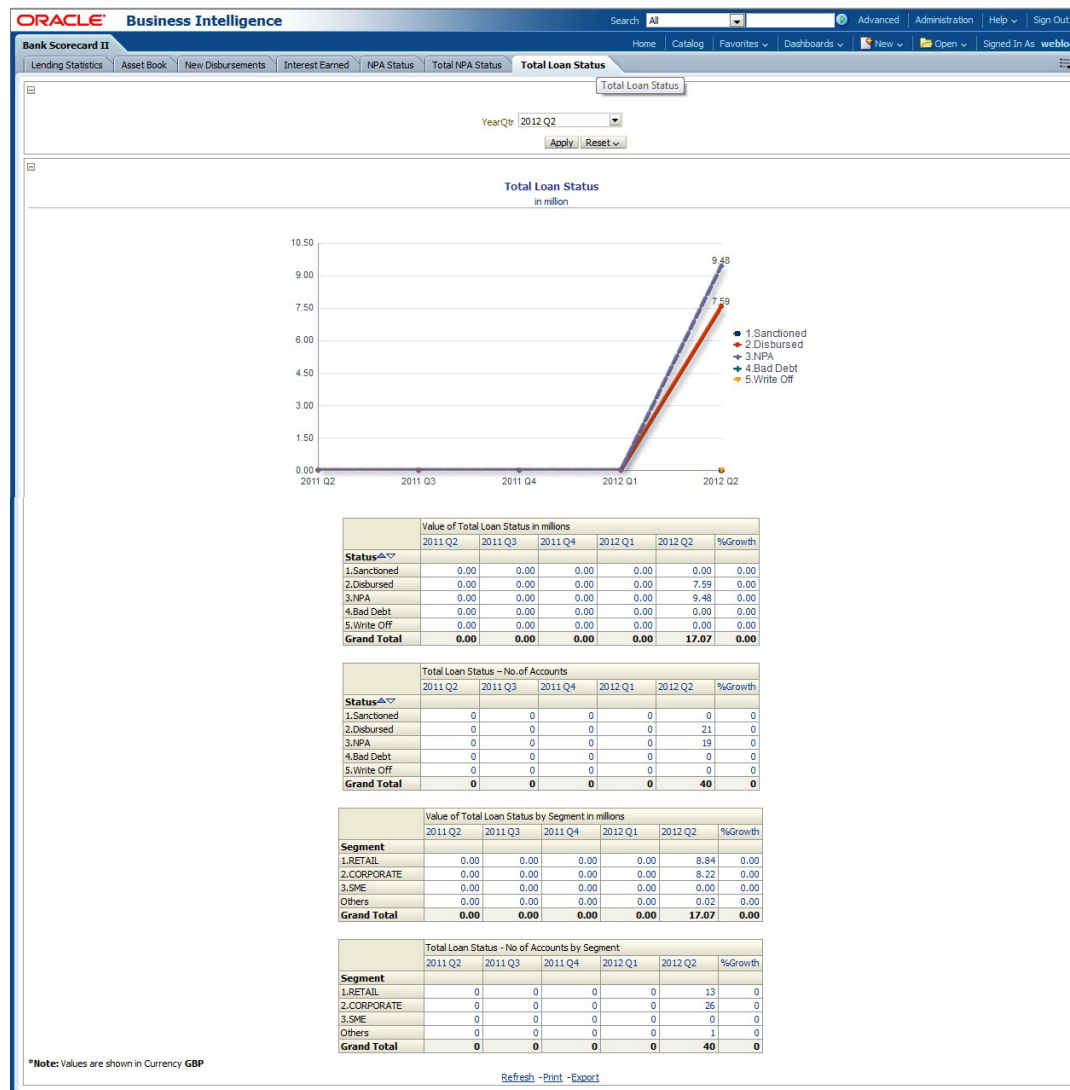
ORACLE Business Intelligence

Search All Advanced Administration Help Sign Out

Bank Scorecard II

Home Catalog Favorites Dashboards New Open Signed In As weblo

Lending Statistics Asset Book New Disbursements Interest Earned NPA Status Total NPA Status Total Loan Status

Total Loan Status

YearQtr 2012 Q2

Apply Reset

Total Loan Status
in million

10.50
9.00
7.50
6.00
4.50
3.00
1.50
0.00
2011 Q2 2011 Q3 2011 Q4 2012 Q1 2012 Q2

9.48
7.59

1.Sanctioned
2.Disbursed
3.NPA
4.Bad Debt
5.Write Off

| | Value of Total Loan Status in millions | | | | | |
|---|---|---|---|---|---|---|
| | 2011 Q2 | 2011 Q3 | 2011 Q4 | 2012 Q1 | 2012 Q2 | %Growth |
| Status | | | | | | |
| 1.Sanctioned | 0.00 | 0.00 | 0.00 | 0.00 | 0.00 | 0.00 |
| 2.Disbursed | 0.00 | 0.00 | 0.00 | 0.00 | 7.59 | 0.00 |
| 3.NPA | 0.00 | 0.00 | 0.00 | 0.00 | 9.48 | 0.00 |
| 4.Bad Debt | 0.00 | 0.00 | 0.00 | 0.00 | 0.00 | 0.00 |
| 5.Write Off | 0.00 | 0.00 | 0.00 | 0.00 | 0.00 | 0.00 |
| Grand Total | 0.00 | 0.00 | 0.00 | 0.00 | 17.07 | 0.00 |

| | Total Loan Status – No.of Accounts | | | | | |
|---|---|---|---|---|---|---|
| | 2011 Q2 | 2011 Q3 | 2011 Q4 | 2012 Q1 | 2012 Q2 | %Growth |
| Status | | | | | | |
| 1.Sanctioned | 0 | 0 | 0 | 0 | 0 | 0 |
| 2.Disbursed | 0 | 0 | 0 | 0 | 21 | 0 |
| 3.NPA | 0 | 0 | 0 | 0 | 19 | 0 |
| 4.Bad Debt | 0 | 0 | 0 | 0 | 0 | 0 |
| 5.Write Off | 0 | 0 | 0 | 0 | 0 | 0 |
| Grand Total | 0 | 0 | 0 | 0 | 40 | 0 |

| | Value of Total Loan Status by Segment in millions | | | | | |
|---|---|---|---|---|---|---|
| | 2011 Q2 | 2011 Q3 | 2011 Q4 | 2012 Q1 | 2012 Q2 | %Growth |
| Segment | | | | | | |
| 1.RETAIL | 0.00 | 0.00 | 0.00 | 0.00 | 8.84 | 0.00 |
| 2.CORPORATE | 0.00 | 0.00 | 0.00 | 0.00 | 8.22 | 0.00 |
| 3.SME | 0.00 | 0.00 | 0.00 | 0.00 | 0.00 | 0.00 |
| Others | 0.00 | 0.00 | 0.00 | 0.00 | 0.02 | 0.00 |
| Grand Total | 0.00 | 0.00 | 0.00 | 0.00 | 17.07 | 0.00 |

| | Total Loan Status - No of Accounts by Segment | | | | | |
|---|---|---|---|---|---|---|
| | 2011 Q2 | 2011 Q3 | 2011 Q4 | 2012 Q1 | 2012 Q2 | %Growth |
| Segment | | | | | | |
| 1.RETAIL | 0 | 0 | 0 | 0 | 13 | 0 |
| 2.CORPORATE | 0 | 0 | 0 | 0 | 26 | 0 |
| 3.SME | 0 | 0 | 0 | 0 | 0 | 0 |
| Others | 0 | 0 | 0 | 0 | 1 | 0 |
| Grand Total | 0 | 0 | 0 | 0 | 40 | 0 |

*Note: Values are shown in Currency GBP

Refresh - Print - Export